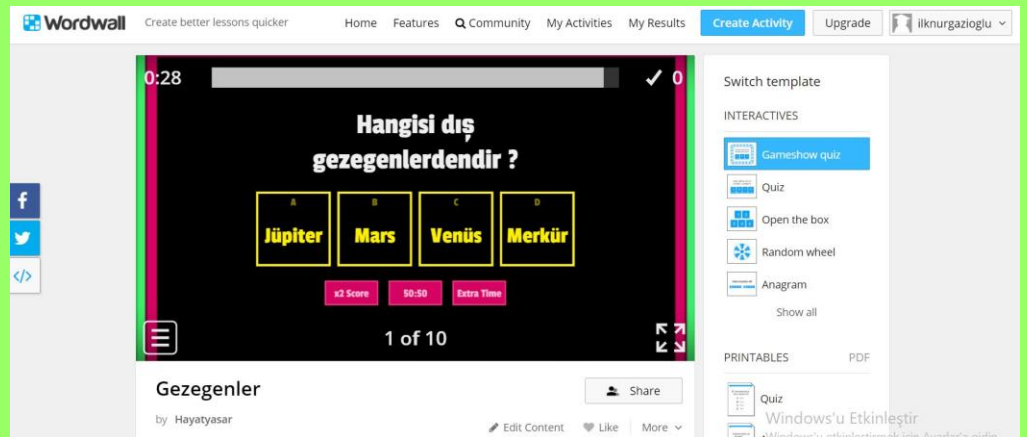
Wordwall Create better lessons quicker Home Features Community My Activities My Results Create Activity Upgrade ilknurgazioglu

0:28 0

Hangisi dış gezegenlerdendir ?

A Jüpiter
B Mars
C Venüs
D Merkür

x2 Score 50:50 Extra Time

1 of 10

Gezegenler

by Hayatyasar

Share

Edit Content Like More

Switch template

INTERACTIVES

Gameshow quiz

Quiz

Open the box

Random wheel

Anagram

Show all

PRINTABLES PDF

Quiz

Windows'u Etkinleştir

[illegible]